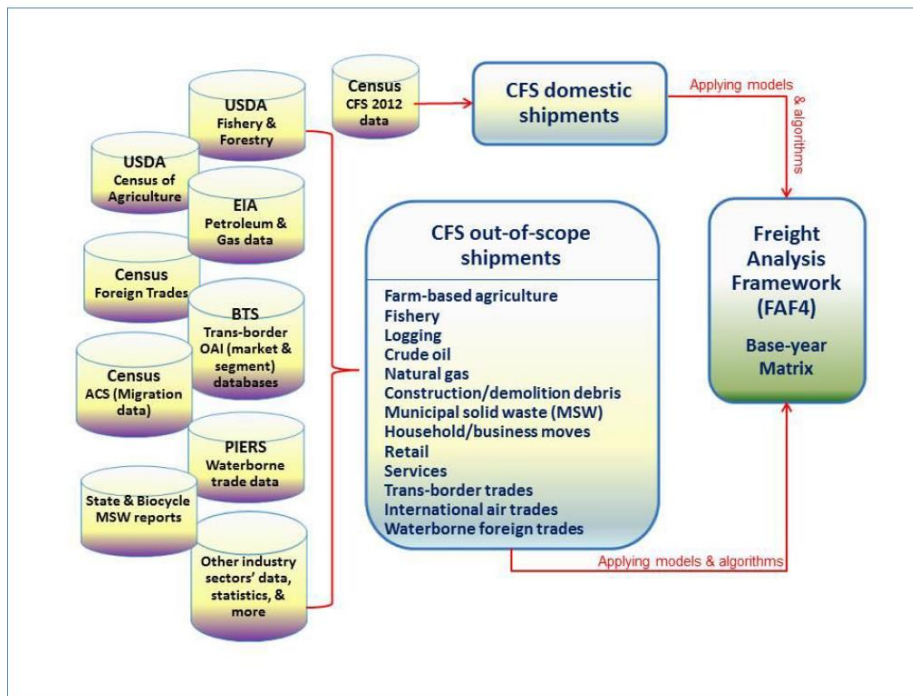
USDA
Fishery & Forestry

Census
CFS 2012 data

CFS domestic shipments

Applying models & algorithms

USDA
Census of Agriculture

EIA
Petroleum & Gas data

Census
Foreign Trades

BTS
Trans-border OAI (market & segment) databases

Census
ACS (Migration data)

PIERS
Waterborne trade data

State & Biocycle MSW reports

Other industry sectors' data, statistics, & more

CFS out-of-scope shipments

Farm-based agriculture
Fishery
Logging
Crude oil
Natural gas
Construction/demolition debris
Municipal solid waste (MSW)
Household/business moves
Retail
Services
Trans-border trades
International air trades
Waterborne foreign trades

Freight Analysis Framework (FAF4)

Base-year Matrix

Applying models & algorithms